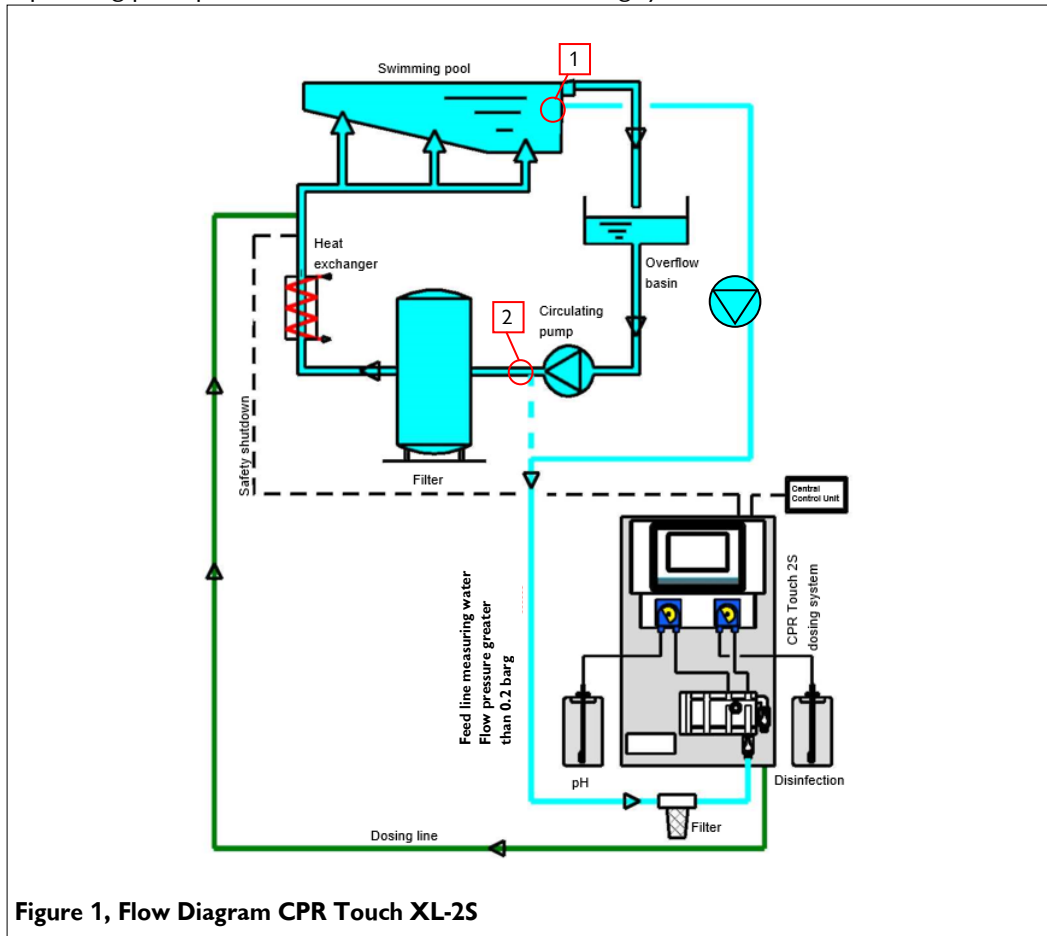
Swimming pool

1

Heat exchanger

Overflow basin

Circulating pump

2

Safety shutdown

Filter

Central Control Unit

CPR Touch 2S dosing system

Feed line measuring water Flow pressure greater than 0.2 barg

pH

Disinfection

Filter

Dosing line

Figure 1, Flow Diagram CPR Touch XL-2S